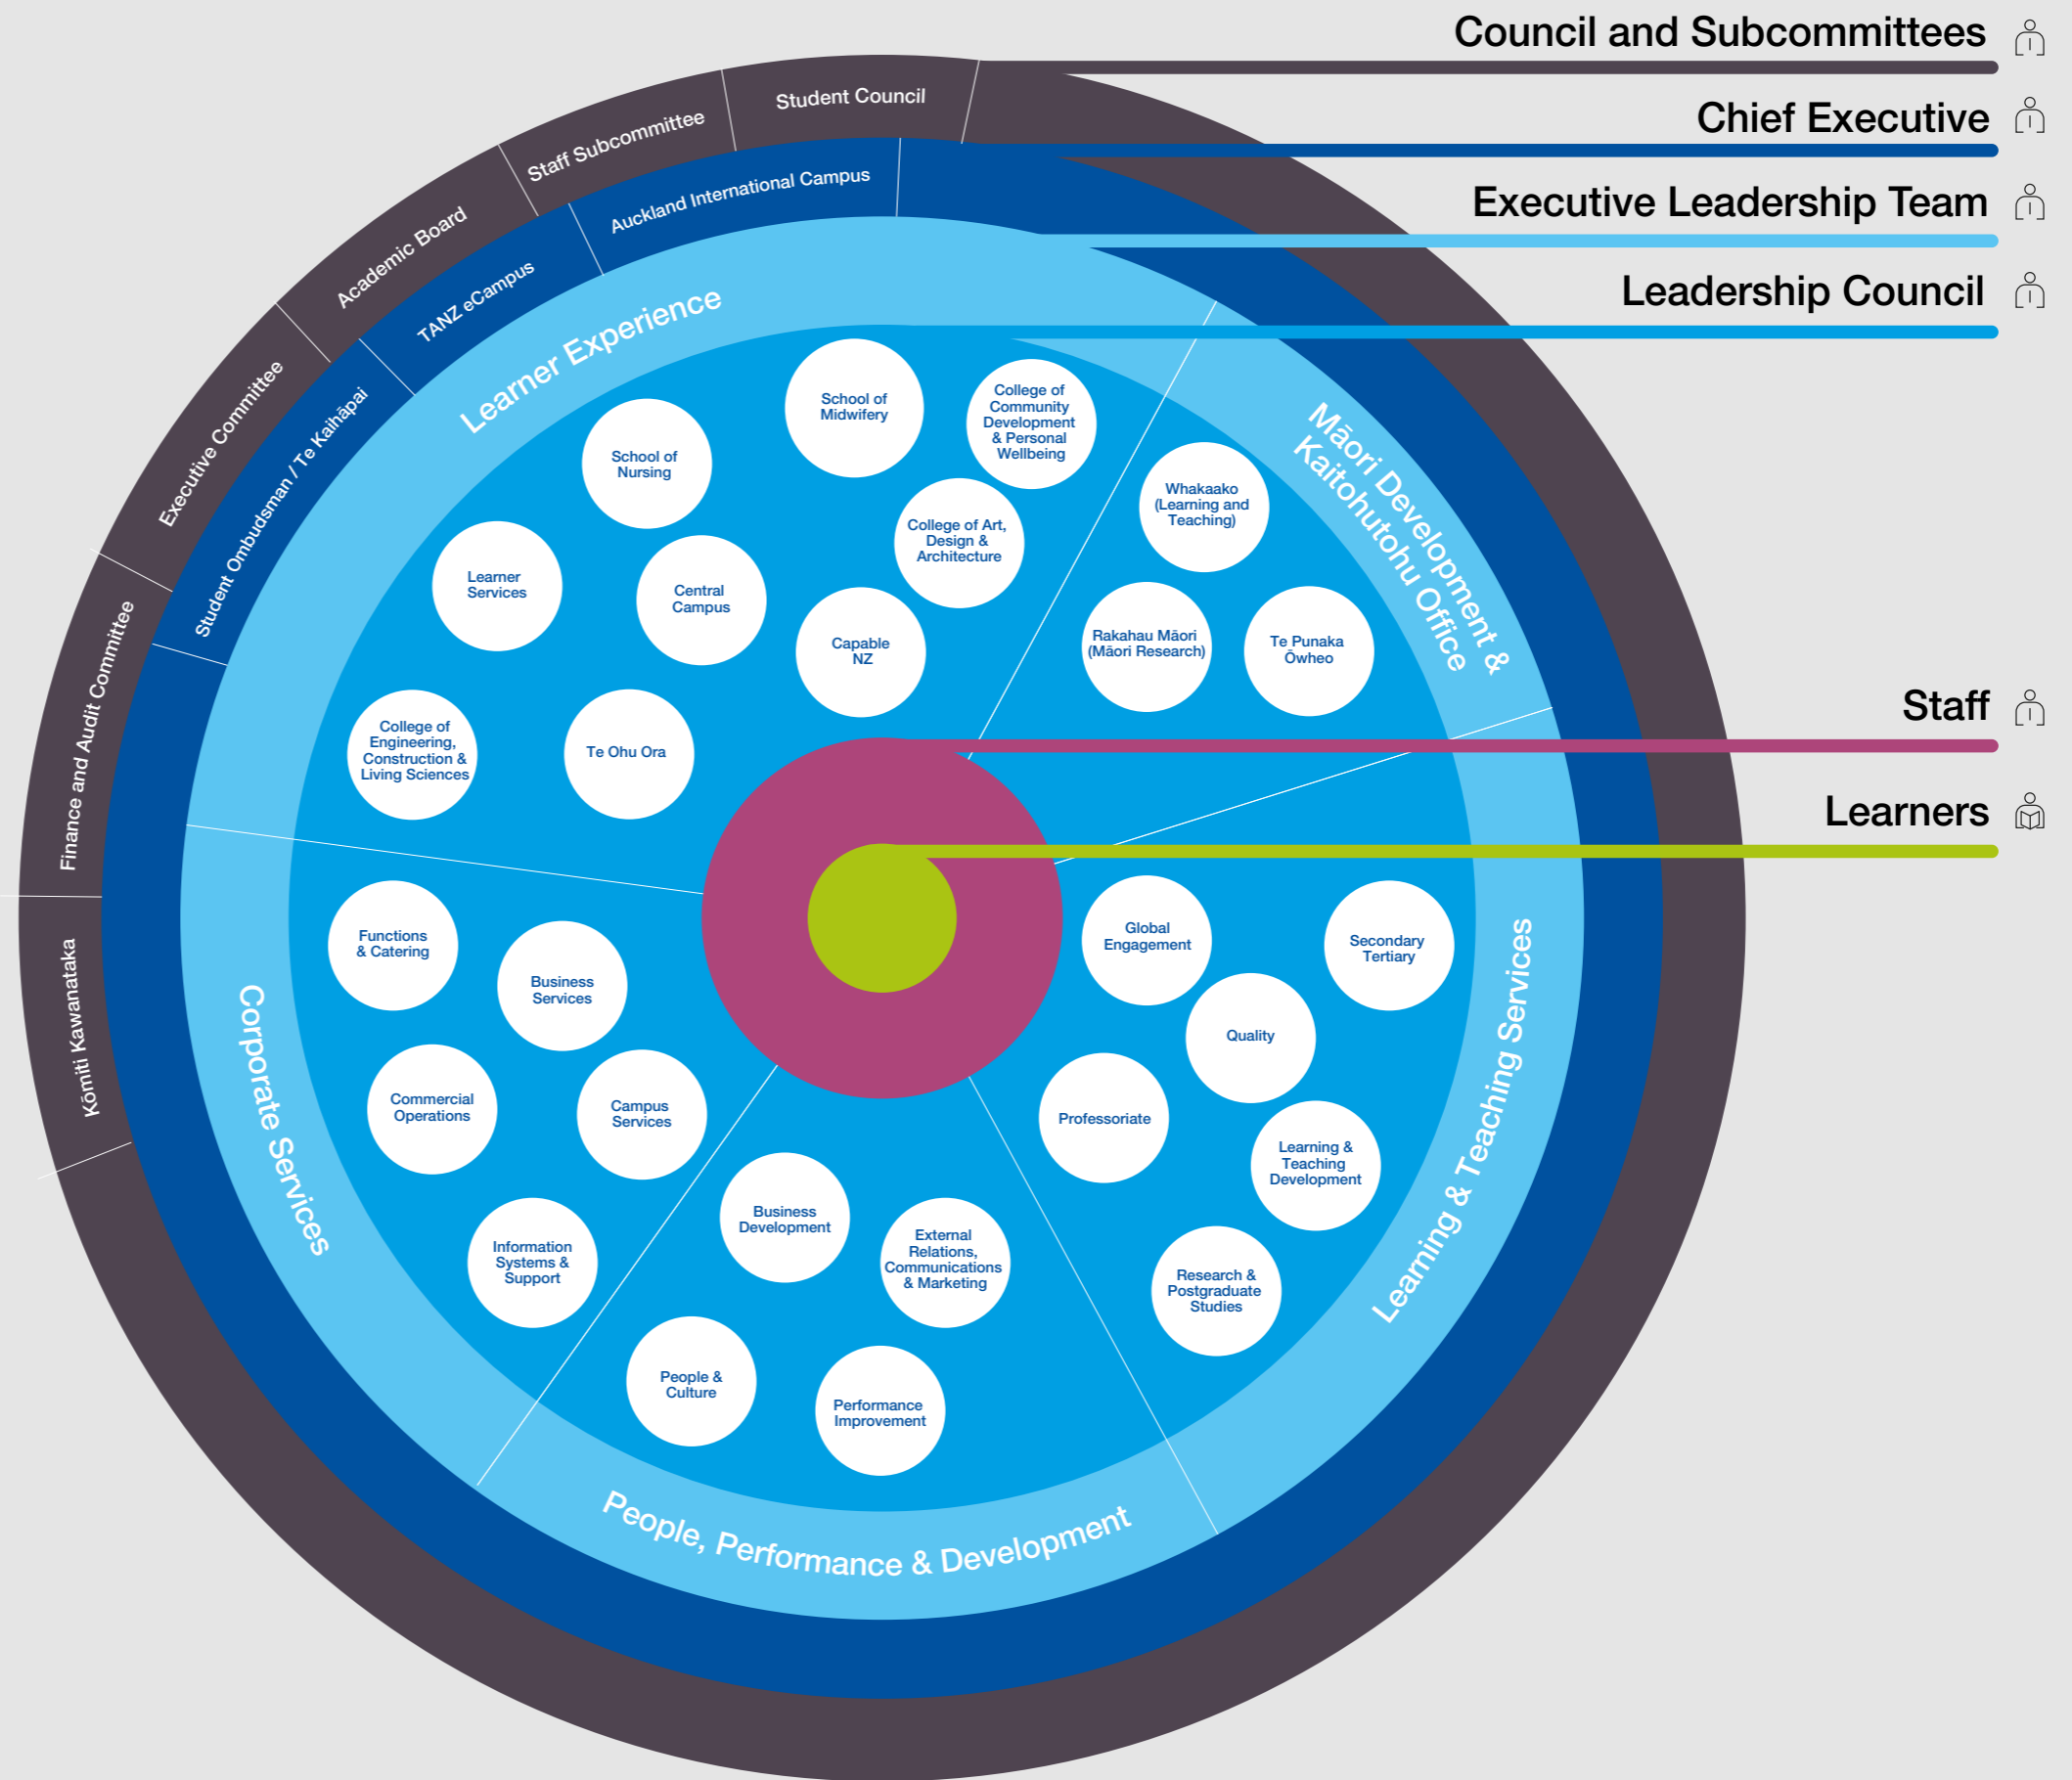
Council and Subcommittees

Chief Executive

Executive Leadership Team

Leadership Council

Staff

Learners

Student Council

Staff Subcommittee

Academic Board

Executive Committee

Finance and Audit Committee

Kōmiti Kawanataka

Auckland International Campus

TANZ eCampus

Student Ombudsman / Te Kaihāpai

Learner Experience

School of Midwifery

College of Community Development & Personal Wellbeing

School of Nursing

College of Art, Design & Architecture

Learner Services

Central Campus

Capable NZ

College of Engineering, Construction & Living Sciences

Te Ohu Ora

Māori Development & Kaitohutohu Office

Whakaako (Learning and Teaching)

Rakahau Māori (Māori Research)

Te Punaka Ōwheo

Corporate Services

Functions & Catering

Business Services

Commercial Operations

Campus Services

Information Systems & Support

People, Performance & Development

Business Development

External Relations, Communications & Marketing

People & Culture

Performance Improvement

Learning & Teaching Services

Global Engagement

Secondary Tertiary

Quality

Professoriate

Learning & Teaching Development

Research & Postgraduate Studies